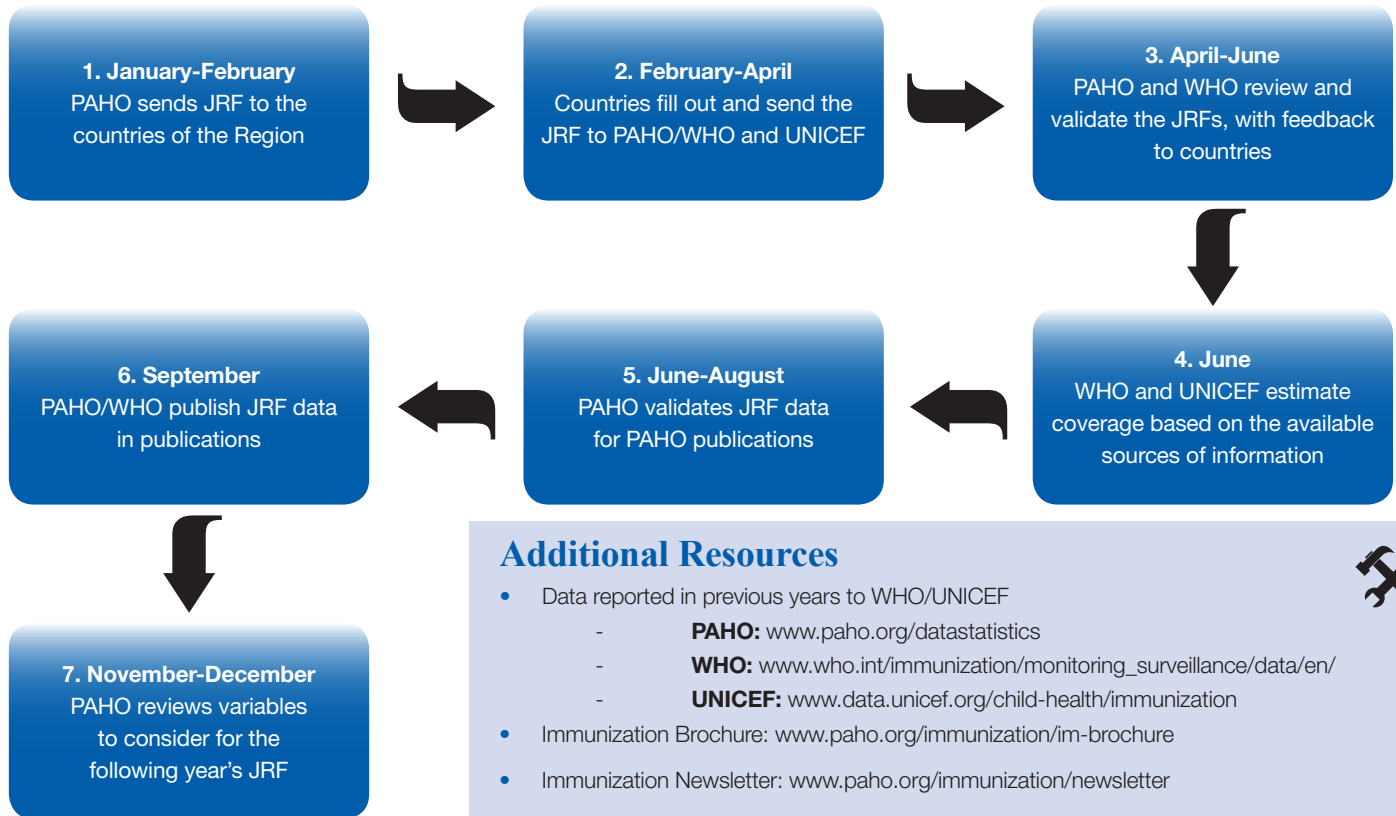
1. January-February
PAHO sends JRF to the countries of the Region

2. February-April
Countries fill out and send the JRF to PAHO/WHO and UNICEF

3. April-June
PAHO and WHO review and validate the JRFs, with feedback to countries

4. June
WHO and UNICEF estimate coverage based on the available sources of information

5. June-August
PAHO validates JRF data for PAHO publications

6. September
PAHO/WHO publish JRF data in publications

7. November-December
PAHO reviews variables to consider for the following year's JRF

Additional Resources

• Data reported in previous years to WHO/UNICEF
- PAHO: www.paho.org/datastatistics
- WHO: www.who.int/immunization/monitoring_surveillance/data/en/
- UNICEF: www.data.unicef.org/child-health/immunization
• Immunization Brochure: www.paho.org/immunization/im-brochure
• Immunization Newsletter: www.paho.org/immunization/newsletter